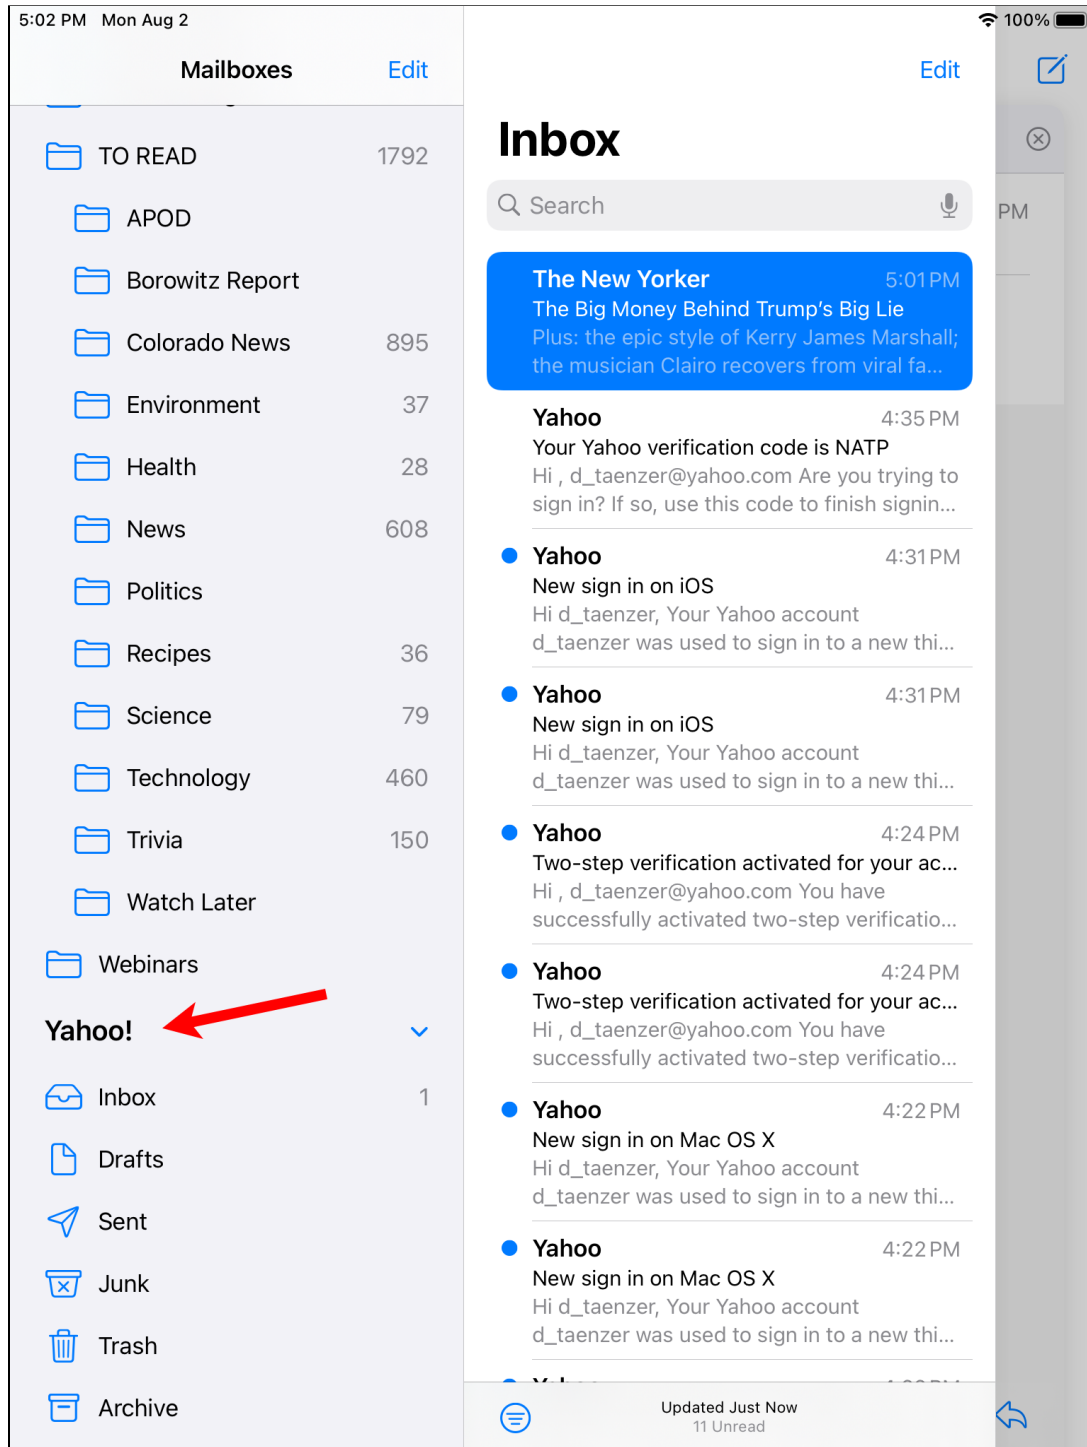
5:02 PM Mon Aug 2

100%

Mailboxes Edit

TO READ 1792

APOD

Borowitz Report

Colorado News 895

Environment 37

Health 28

News 608

Politics

Recipes 36

Science 79

Technology 460

Trivia 150

Watch Later

Webinars

Yahoo!

Inbox 1

Drafts

Sent

Junk

Trash

Archive

Edit

Inbox

Search

The New Yorker 5:01 PM
The Big Money Behind Trump's Big Lie
Plus: the epic style of Kerry James Marshall; the musician Clairo recovers from viral fa...

Yahoo 4:35 PM
Your Yahoo verification code is NATP
Hi , d_taenzer@yahoo.com Are you trying to sign in? If so, use this code to finish signin...

Yahoo 4:31 PM
New sign in on iOS
Hi d_taenzer, Your Yahoo account d_taenzer was used to sign in to a new thi...

Yahoo 4:31 PM
New sign in on iOS
Hi d_taenzer, Your Yahoo account d_taenzer was used to sign in to a new thi...

Yahoo 4:24 PM
Two-step verification activated for your ac...
Hi , d_taenzer@yahoo.com You have successfully activated two-step verificatio...

Yahoo 4:24 PM
Two-step verification activated for your ac...
Hi , d_taenzer@yahoo.com You have successfully activated two-step verificatio...

Yahoo 4:22 PM
New sign in on Mac OS X
Hi d_taenzer, Your Yahoo account d_taenzer was used to sign in to a new thi...

Yahoo 4:22 PM
New sign in on Mac OS X
Hi d_taenzer, Your Yahoo account d_taenzer was used to sign in to a new thi...

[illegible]

Updated Just Now
11 Unread

PM